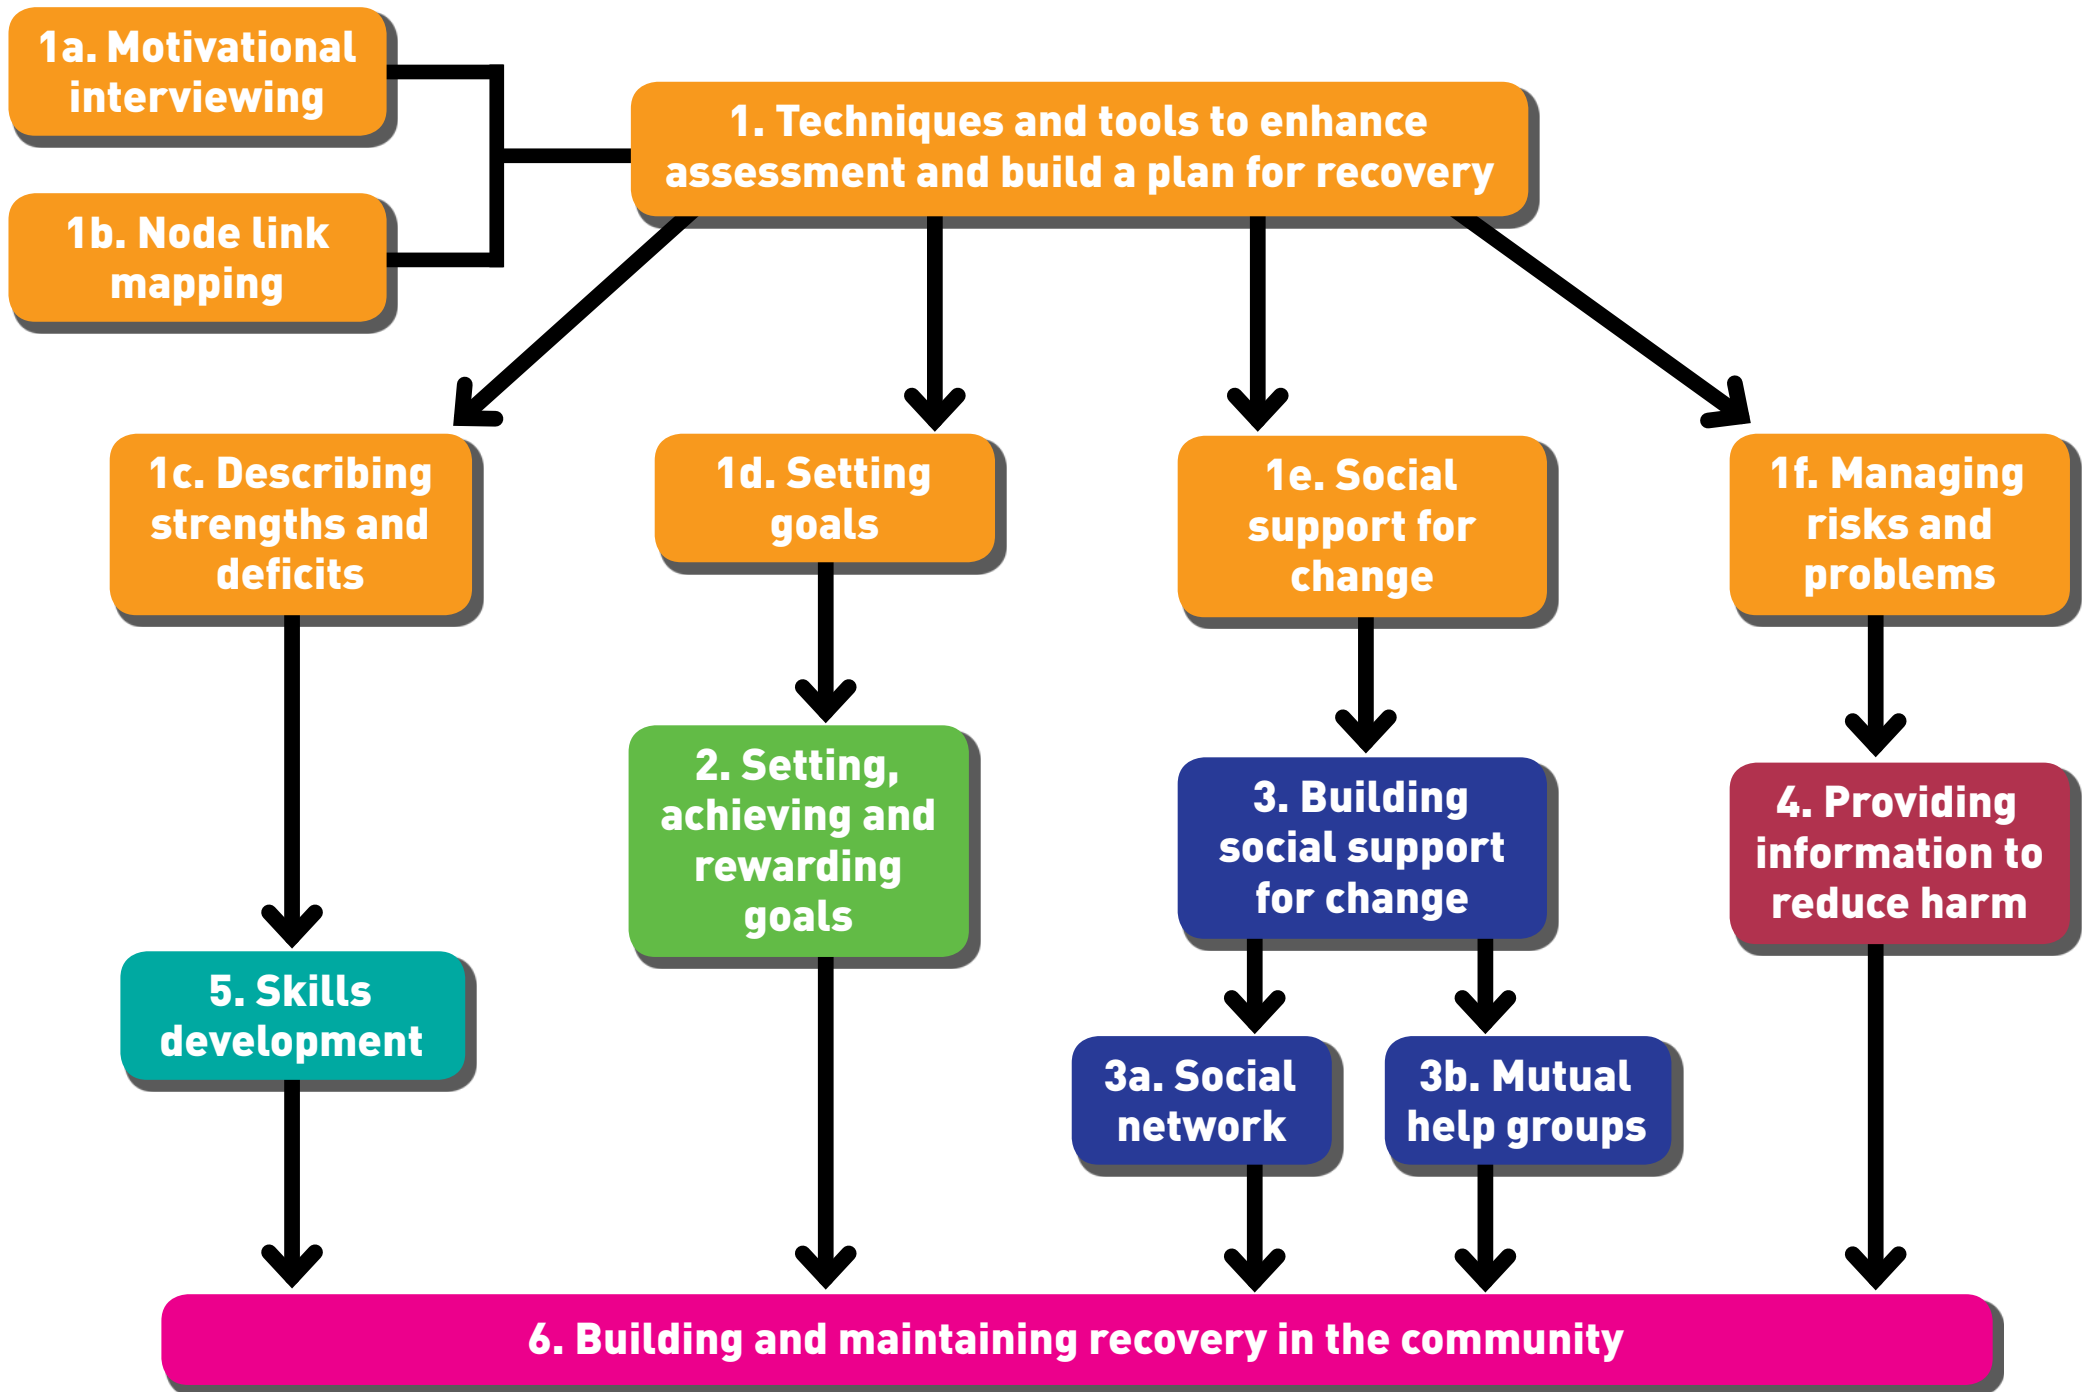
1a. Motivational interviewing

1b. Node link mapping

1. Techniques and tools to enhance assessment and build a plan for recovery

1c. Describing strengths and deficits

1d. Setting goals

1e. Social support for change

1f. Managing risks and problems

2. Setting, achieving and rewarding goals

3. Building social support for change

4. Providing information to reduce harm

5. Skills development

3a. Social network

3b. Mutual help groups

6. Building and maintaining recovery in the community